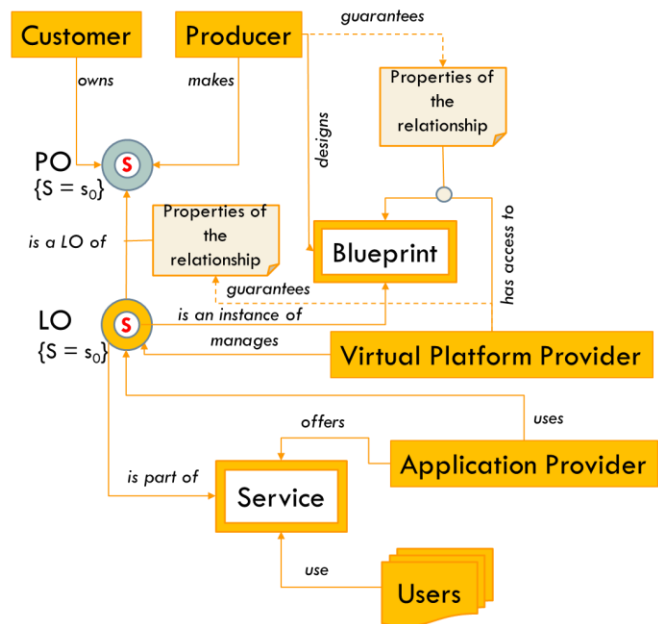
Customer

Producer

guarantees

owns

makes

Properties of the relationship

designs

PO
$\{S = s_0\}$

S

is a LO of

Properties of the relationship

Blueprint

has access to

guarantees

LO
$\{S = s_0\}$

S

is an instance of

manages

Virtual Platform Provider

offers

uses

Application Provider

is part of

Service

use

Users